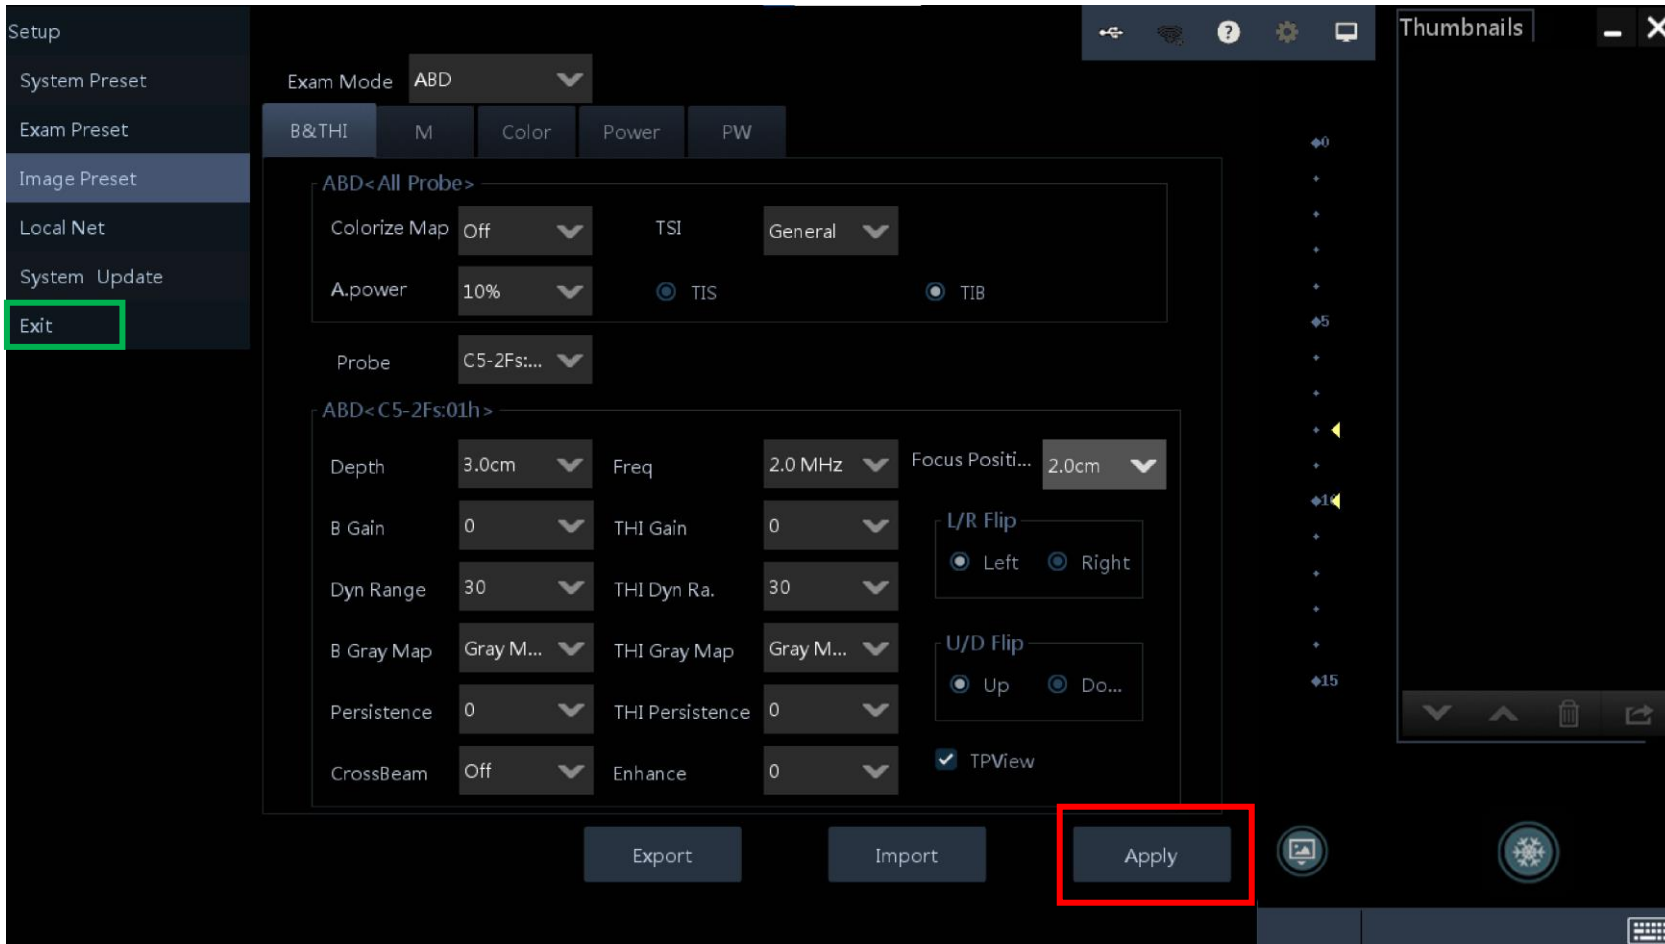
Setup
System Preset
Exam Preset
Image Preset
Local Net
System Update
Exit

Exam Mode ABD

B&THI M Color Power PW

Thumbnails

ABD<All Probe>
Colorize Map Off
TSI General
A.power 10%
TIS
TIB

Probe C5-2Fs:...

ABD<C5-2Fs:01h>
Depth 3.0cm
Freq 2.0 MHz
Focus Positi... 2.0cm
B Gain 0
THI Gain 0
L/R Flip
Left Right
Dyn Range 30
THI Dyn Ra. 30
B Gray Map Gray M...
THI Gray Map Gray M...
U/D Flip
Up Do...
Persistence 0
THI Persistence 0
CrossBeam Off
Enhance 0
TPView

0
5
10
15

Export Import Apply